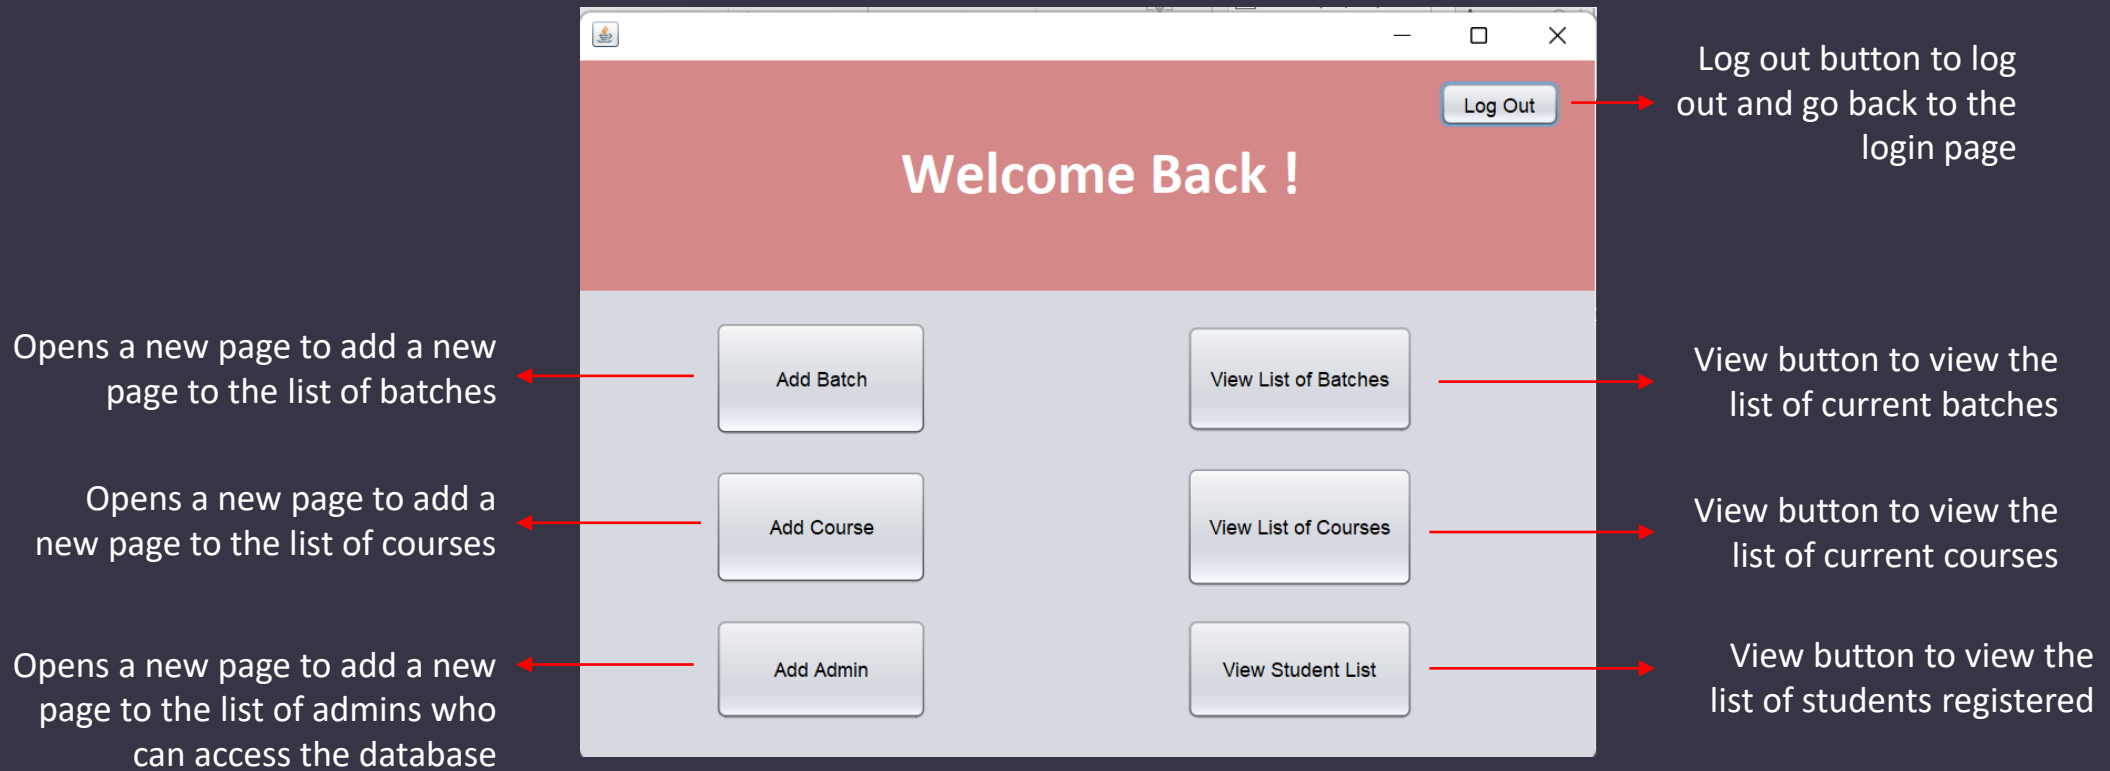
Log Out

Log out button to log out and go back to the login page

Welcome Back !

Opens a new page to add a new page to the list of batches

Add Batch

View List of Batches

View button to view the list of current batches

Opens a new page to add a new page to the list of courses

Add Course

View List of Courses

View button to view the list of current courses

Opens a new page to add a new page to the list of admins who can access the database

Add Admin

View Student List

View button to view the list of students registered